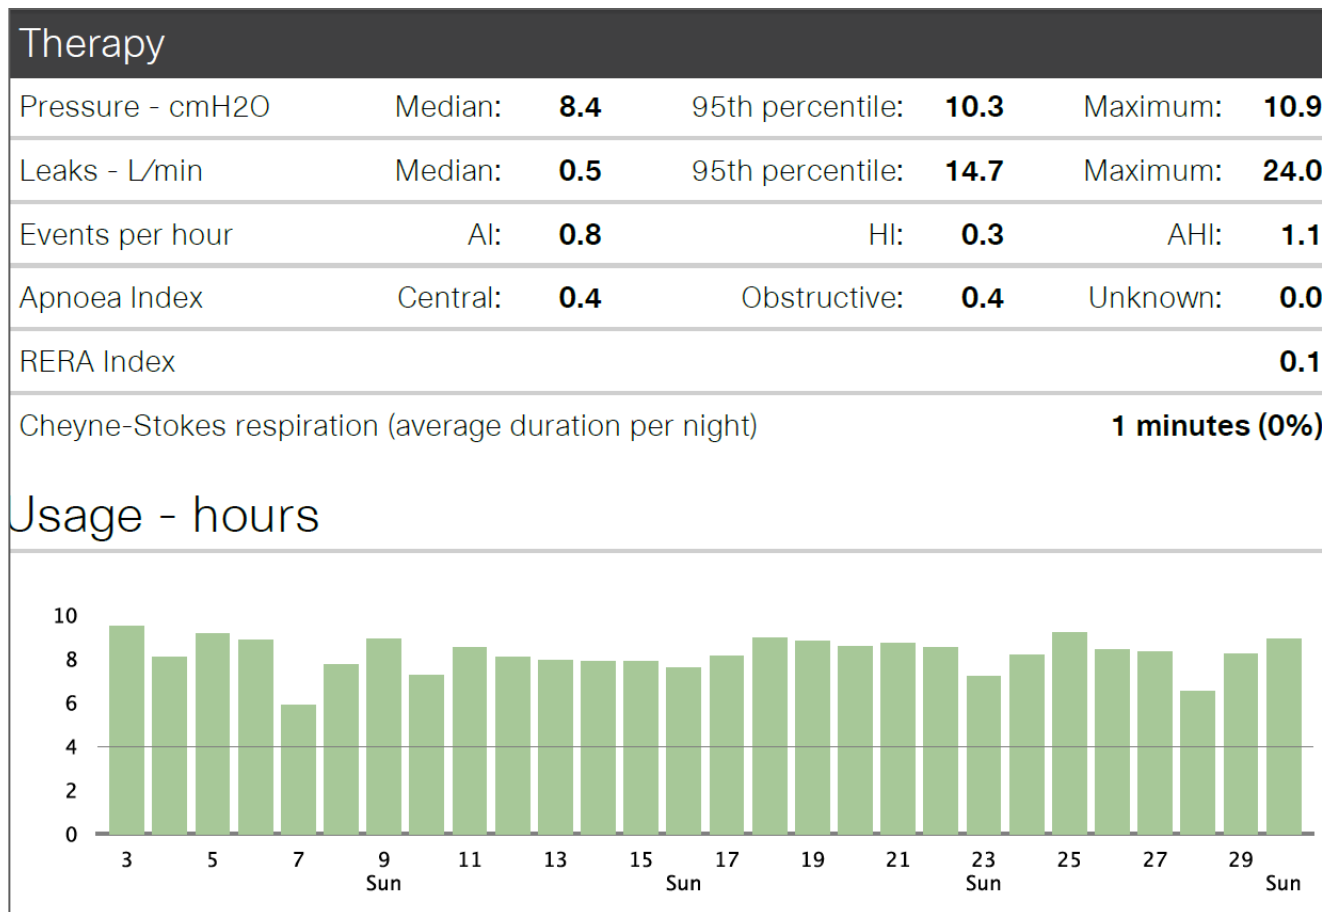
Therapy

| | | | | | | |
|---|---|---|---|---|---|---|
| Pressure - cmH2O | Median: | 8.4 | 95th percentile: | 10.3 | Maximum: | 10.9 |
| Leaks - L/min | Median: | 0.5 | 95th percentile: | 14.7 | Maximum: | 24.0 |
| Events per hour | AI: | 0.8 | HI: | 0.3 | AHI: | 1.1 |
| Apnoea Index | Central: | 0.4 | Obstructive: | 0.4 | Unknown: | 0.0 |
| RERA Index | | | | | | 0.1 |
| Cheyne-Stokes respiration (average duration per night) | | | | | | 1 minutes (0%) |

Usage - hours

10
8
6
4
2
0

3 5 7 9 Sun 11 13 15 Sun 17 19 21 23 Sun 25 27 29 Sun